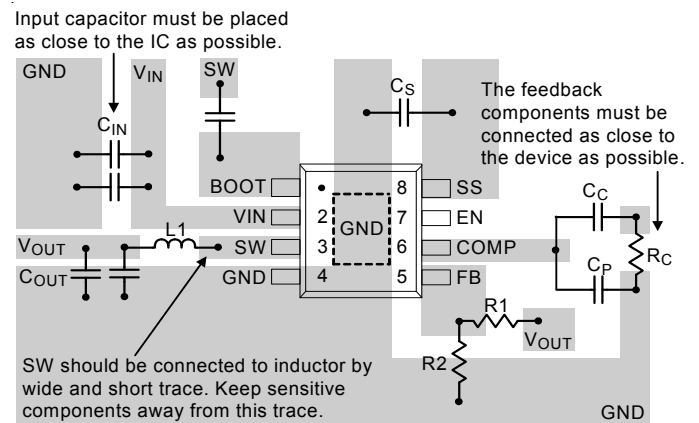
Input capacitor must be placed as close to the IC as possible.

GND

$V_{IN}$

SW

$C_S$

The feedback components must be connected as close to the device as possible.

$C_{IN}$

BOOT

1

8

SS

VIN

2

7

EN

GND

$C_C$

$V_{OUT}$

L1

SW

3

6

COMP

$R_C$

$C_{OUT}$

GND

4

5

FB

$C_P$

R1

$V_{OUT}$

R2

SW should be connected to inductor by wide and short trace. Keep sensitive components away from this trace.

GND